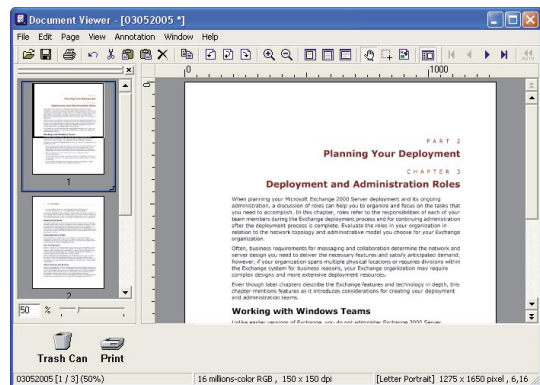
Document Viewer - [03052005 *]

File Edit Page View Annotation Window Help

0 1000

PART 2

Planning Your Deployment

CHAPTER 3

Deployment and Administration Roles

When planning your Microsoft Exchange 2000 Server deployment and its ongoing administration, a discussion of roles can help you to organize and focus on the tasks that you need to accomplish. In this chapter, roles refer to the responsibilities of each of your team members during the Exchange deployment process and for continuing administration after the deployment process is complete. Evaluate the roles in your organization in relation to the network topology and administrative model you choose for your Exchange organization.

Often, business requirements for messaging and collaboration determine the network and server design you need to deliver the necessary features and satisfy anticipated demand; however, if your organization spans multiple physical locations or requires divisions within the Exchange system for business reasons, your Exchange organization may require complex designs and more extensive deployment resources.

Even though later chapters describe the Exchange features and technology in depth, this chapter mentions features as it introduces considerations for creating your deployment and administration teams.

Working with Windows Teams

Unlike earlier versions of Exchange, you do not administer Exchange 2000 Server

1

2

50 %

Trash Can Print

03052005 [1 / 3] (50%) 16 millions-color RGB , 150 x 150 dpi [Letter Portrait] 1275 x 1650 pixel , 6,16